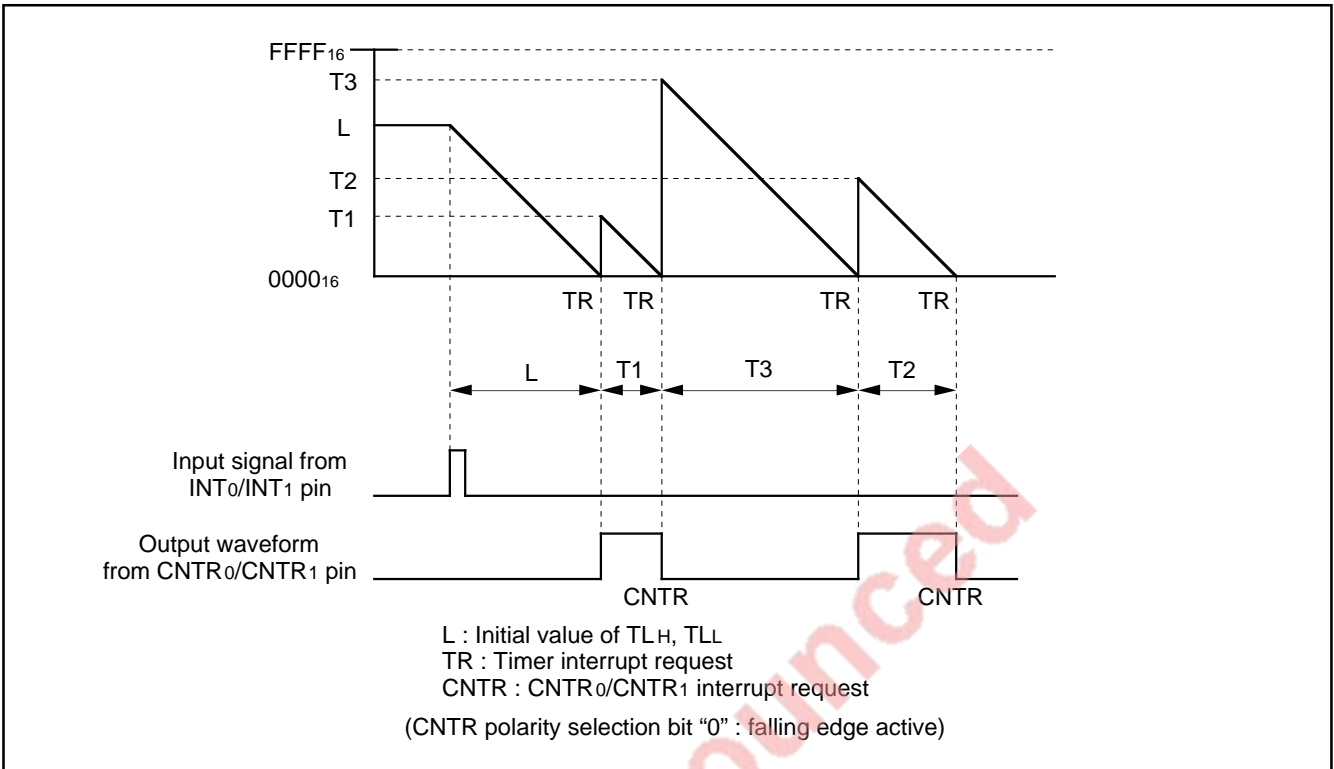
FFFF$_{16}$
T3
L
T2
T1
0000$_{16}$
TR TR TR TR
L T1 T3 T2

Input signal from INT$_0$/INT$_1$ pin

Output waveform from CNTR$_0$/CNTR$_1$ pin

CNTR CNTR

L : Initial value of TL$_H$, TL$_L$
TR : Timer interrupt request
CNTR : CNTR$_0$/CNTR$_1$ interrupt request

(CNTR polarity selection bit “0” : falling edge active)

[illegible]nounced